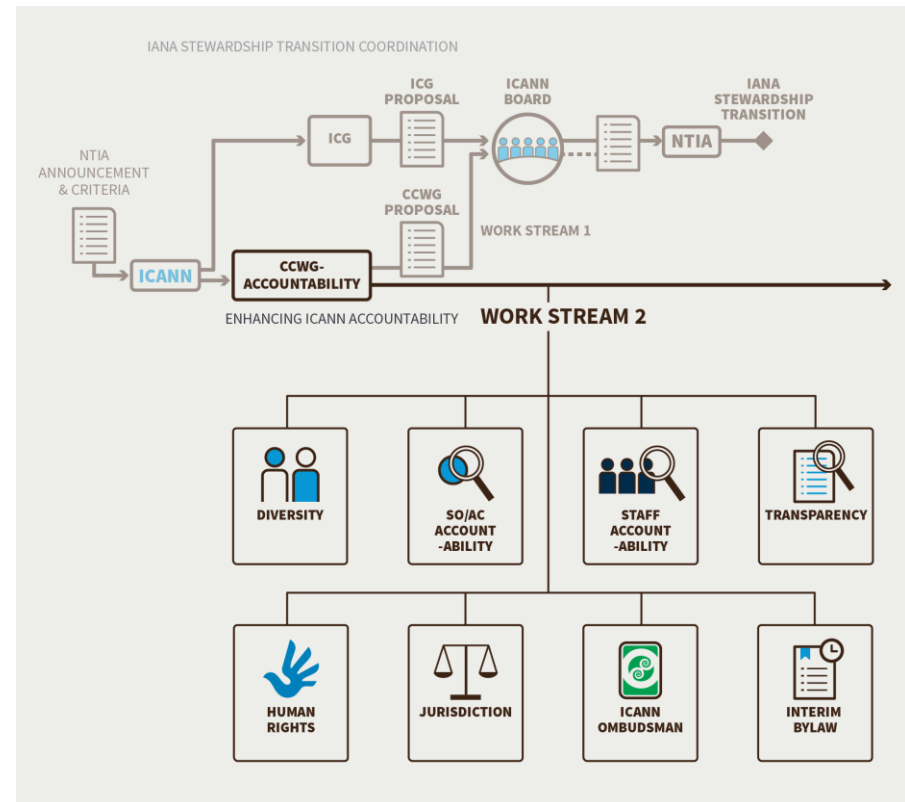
IANA STEWARDSHIP TRANSITION COORDINATION

NTIA ANNOUNCEMENT & CRITERIA

ICANN

ICG

ICG PROPOSAL

ICANN BOARD

NTIA

IANA STEWARDSHIP TRANSITION

CCWG PROPOSAL

WORK STREAM 1

CCWG-ACCOUNTABILITY

ENHANCING ICANN ACCOUNTABILITY

WORK STREAM 2

DIVERSITY

SO/AC ACCOUNT -ABILITY

STAFF ACCOUNT -ABILITY

TRANSPARENCY

HUMAN RIGHTS

JURISDICTION

ICANN OMBUDSMAN

INTERIM BYLAW